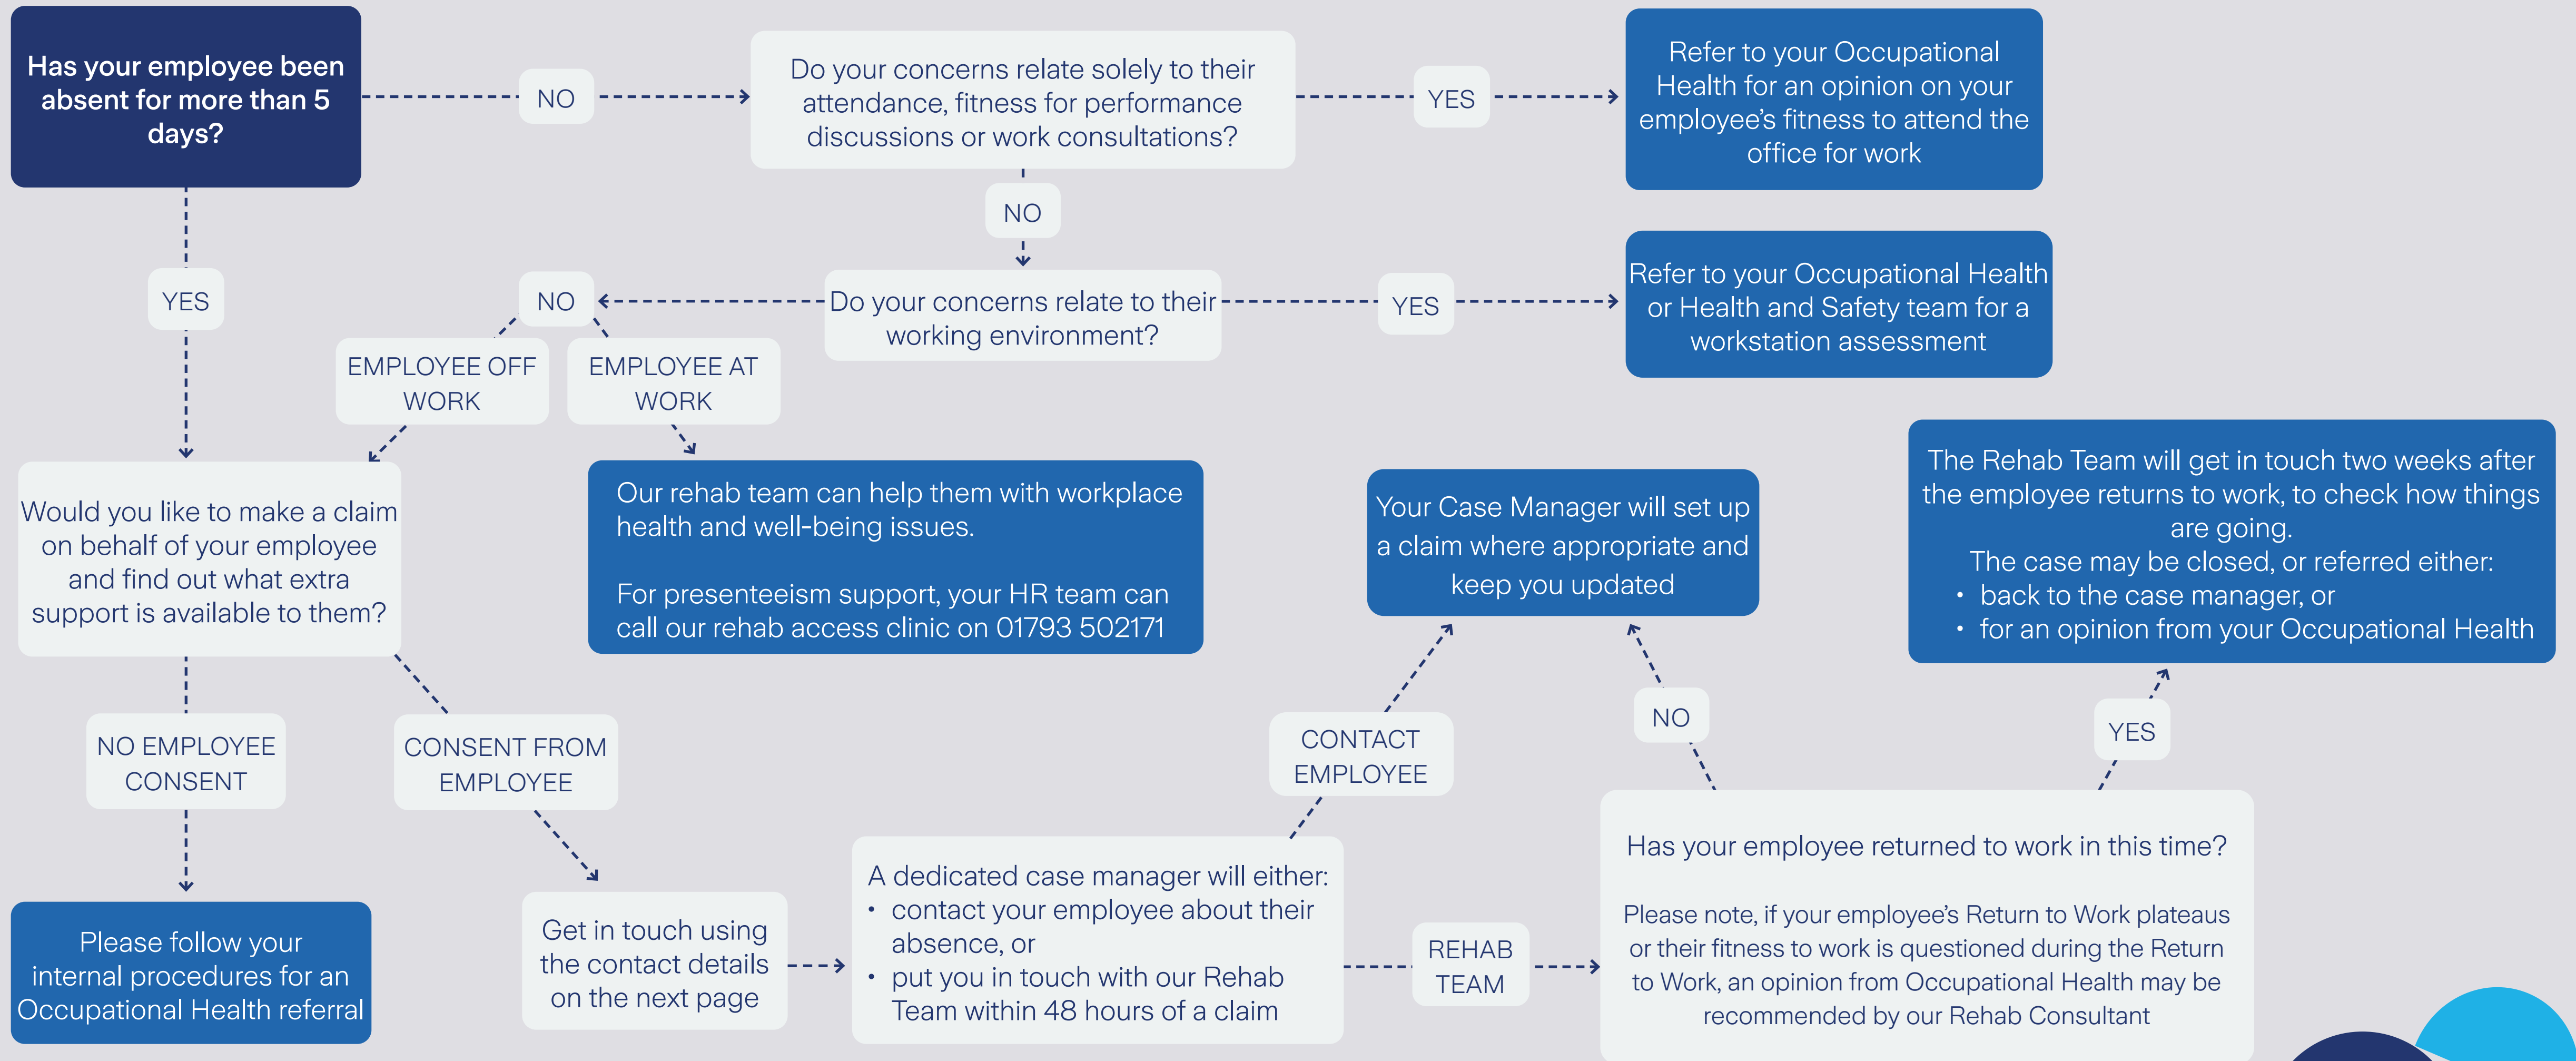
Has your employee been absent for more than 5 days?

NO

Do your concerns relate solely to their attendance, fitness for performance discussions or work consultations?

YES

Refer to your Occupational Health for an opinion on your employee's fitness to attend the office for work

NO

YES

NO

Do your concerns relate to their working environment?

YES

Refer to your Occupational Health or Health and Safety team for a workstation assessment

EMPLOYEE OFF WORK

EMPLOYEE AT WORK

Would you like to make a claim on behalf of your employee and find out what extra support is available to them?

Our rehab team can help them with workplace health and well-being issues.

For presenteeism support, your HR team can call our rehab access clinic on 01793 502171

Your Case Manager will set up a claim where appropriate and keep you updated

The Rehab Team will get in touch two weeks after the employee returns to work, to check how things are going.
The case may be closed, or referred either:
• back to the case manager, or
• for an opinion from your Occupational Health

NO EMPLOYEE CONSENT

CONSENT FROM EMPLOYEE

CONTACT EMPLOYEE

NO

YES

Has your employee returned to work in this time?

Please note, if your employee's Return to Work plateaus or their fitness to work is questioned during the Return to Work, an opinion from Occupational Health may be recommended by our Rehab Consultant

Please follow your internal procedures for an Occupational Health referral

Get in touch using the contact details on the next page

A dedicated case manager will either:
• contact your employee about their absence, or
• put you in touch with our Rehab Team within 48 hours of a claim

REHAB TEAM